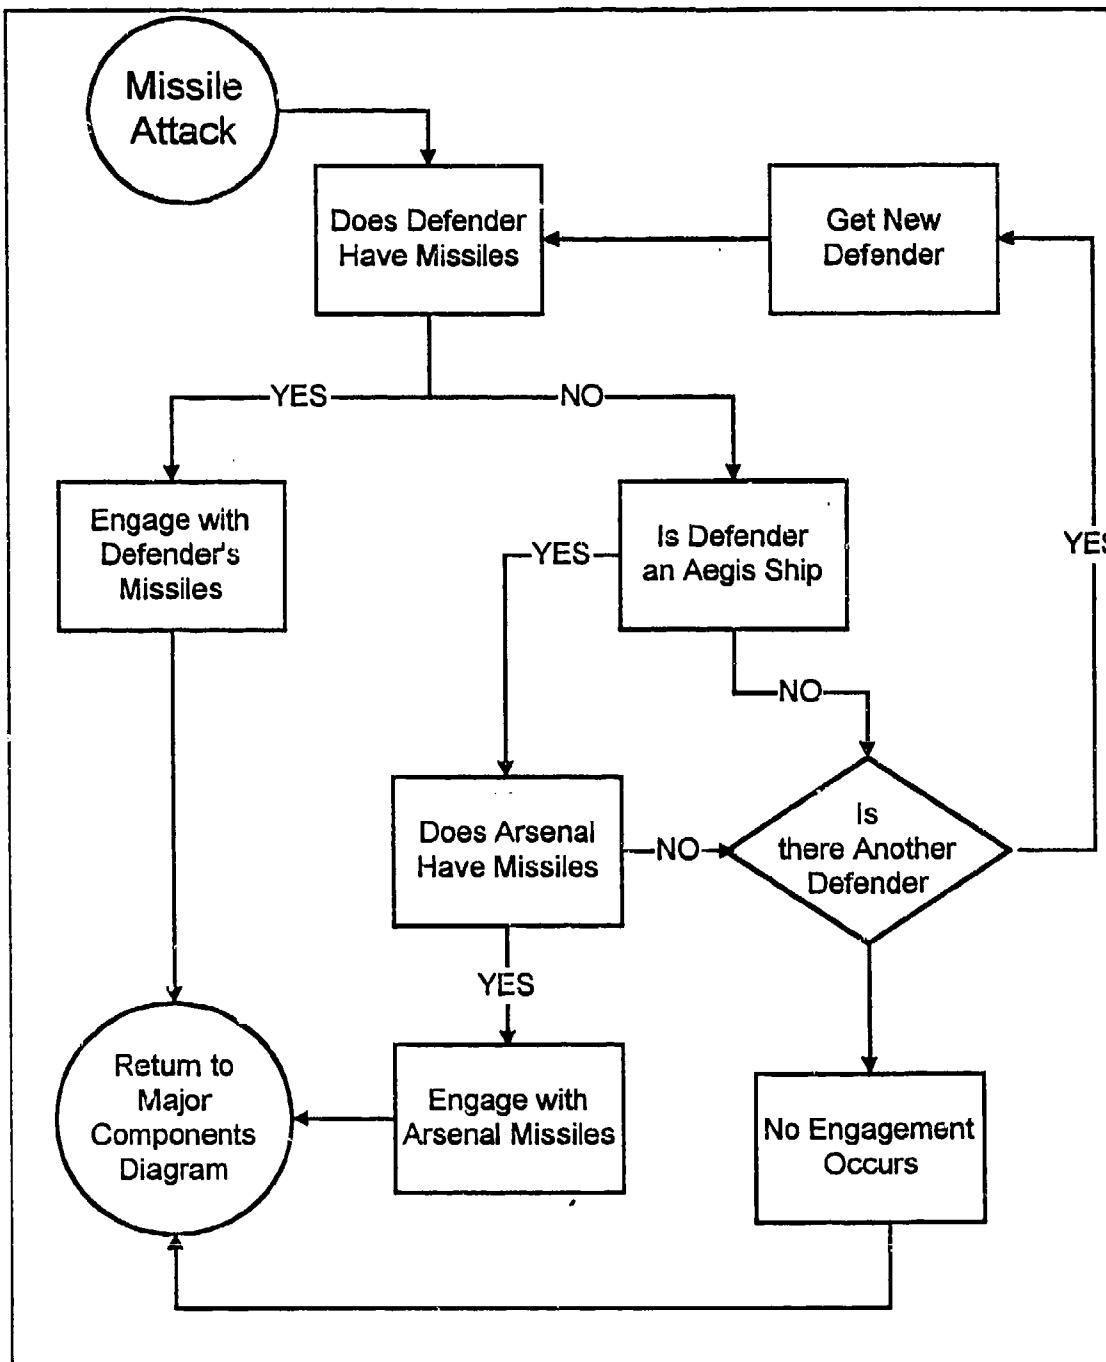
Missile Attack

Does Defender Have Missiles

Get New Defender

YES

NO

Engage with Defender's Missiles

Is Defender an Aegis Ship

YES

YE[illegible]

NO

Does Arsenal Have Missiles

NO

Is there Another Defender

YES

Return to Major Components Diagram

Engage with Arsenal Missiles

No Engagement Occurs